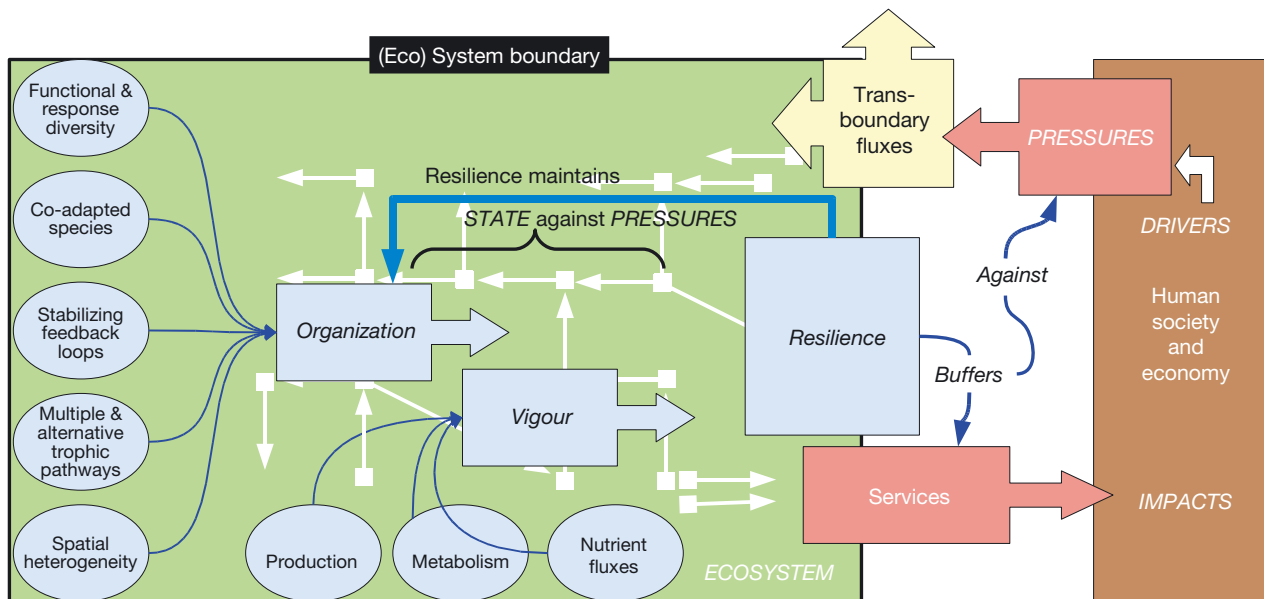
(Eco) System boundary

Functional & response diversity

Co-adapted species

Stabilizing feedback loops

Multiple & alternative trophic pathways

Spatial heterogeneity

Resilience maintains

STATE against PRESSURES

Organization

Vigour

Production

Metabolism

Nutrient fluxes

ECOSYSTEM

Trans-boundary fluxes

PRESSURES

DRIVERS

Against

Resilience

Buffers

Human society and economy

Services

IMPACTS